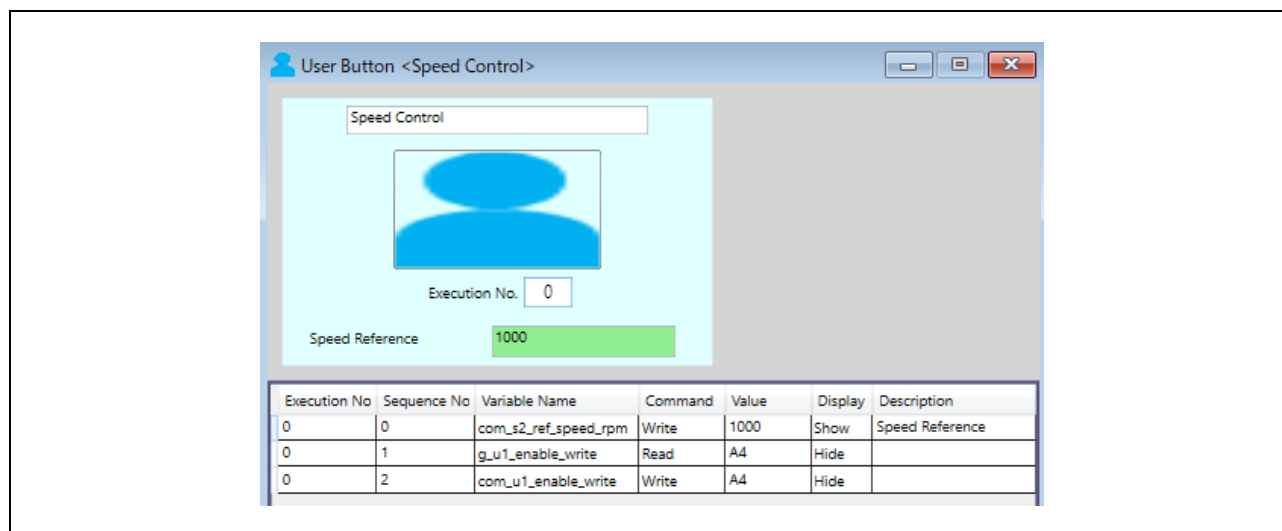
User Button <Speed Control>

Speed Control

Execution No. 0

Speed Reference 1000

| Execution No | Sequence No | Variable Name | Command | Value | Display | Description |
|---|---|---|---|---|---|---|
| 0 | 0 | com_s2_ref_speed_rpm | Write | 1000 | Show | Speed Reference |
| 0 | 1 | g_u1_enable_write | Read | A4 | Hide | |
| 0 | 2 | com_u1_enable_write | Write | A4 | Hide | |